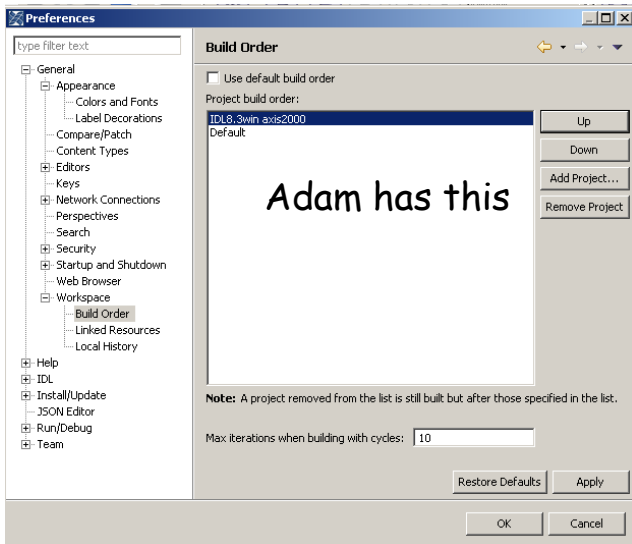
Preferences

type filter text

General
Appearance
Colors and Fonts
Label Decorations
Compare/Patch
Content Types
Editors
Keys
Network Connections
Perspectives
Search
Security
Startup and Shutdown
Web Browser
Workspace
Build Order
Linked Resources
Local History
Help
IDL
Install/Update
JSON Editor
Run/Debug
Team

Build Order

Use default build order

Project build order:

IDL8.3win axis2000
Default

Adam has this

Up
Down
Add Project...
Remove Project

**Note:** A project removed from the list is still built but after those specified in the list.

Max iterations when building with cycles: 10

Restore Defaults
Apply

OK
Cancel